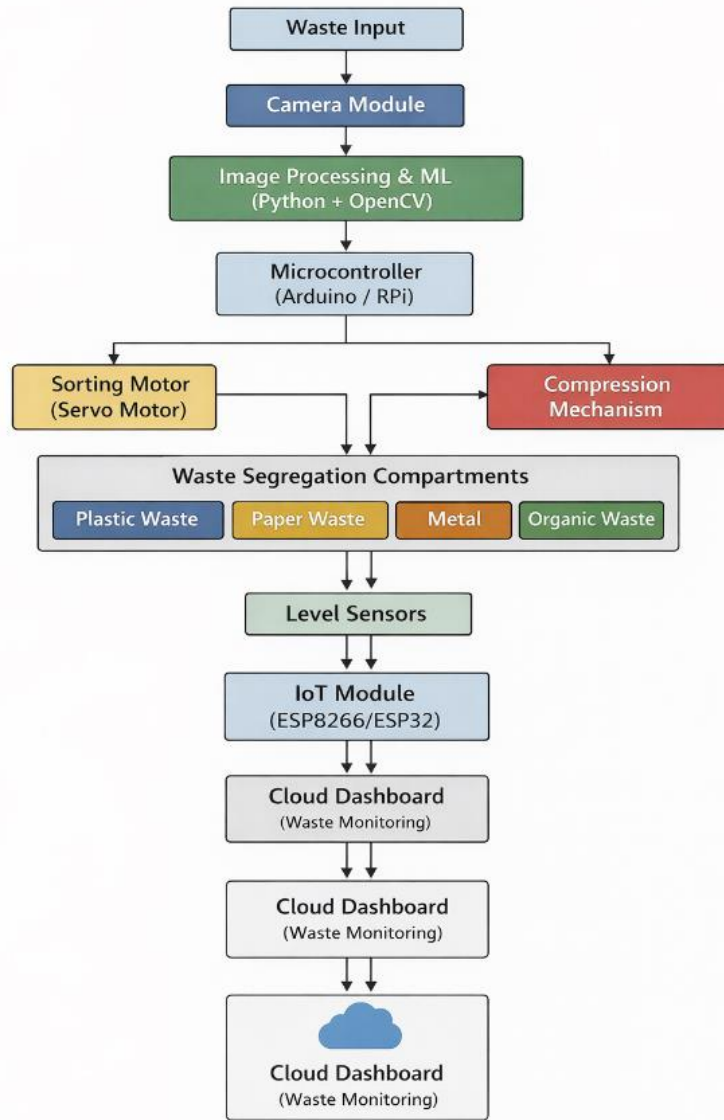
Waste Input

Camera Module

Image Processing & ML
(Python + OpenCV)

Microcontroller
(Arduino / RPi)

Sorting Motor
(Servo Motor)

Compression
Mechanism

Waste Segregation Compartments

Plastic Waste

Paper Waste

Metal

Organic Waste

Level Sensors

IoT Module
(ESP8266/ESP32)

Cloud Dashboard
(Waste Monitoring)

Cloud Dashboard
(Waste Monitoring)

Cloud Dashboard
(Waste Monitoring)